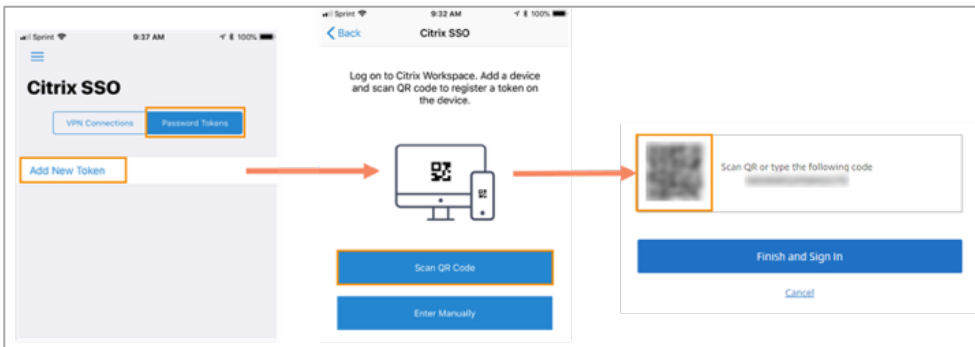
Sprint 9:37 AM 100%

Citrix SSO

VPN Connections
Password Tokens

Add New Token

Sprint 9:32 AM 100%

Back
Citrix SSO

Log on to Citrix Workspace. Add a device and scan QR code to register a token on the device.

Scan QR Code

Enter Manually

Scan QR or type the following code
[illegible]

Finish and Sign In

Cancel